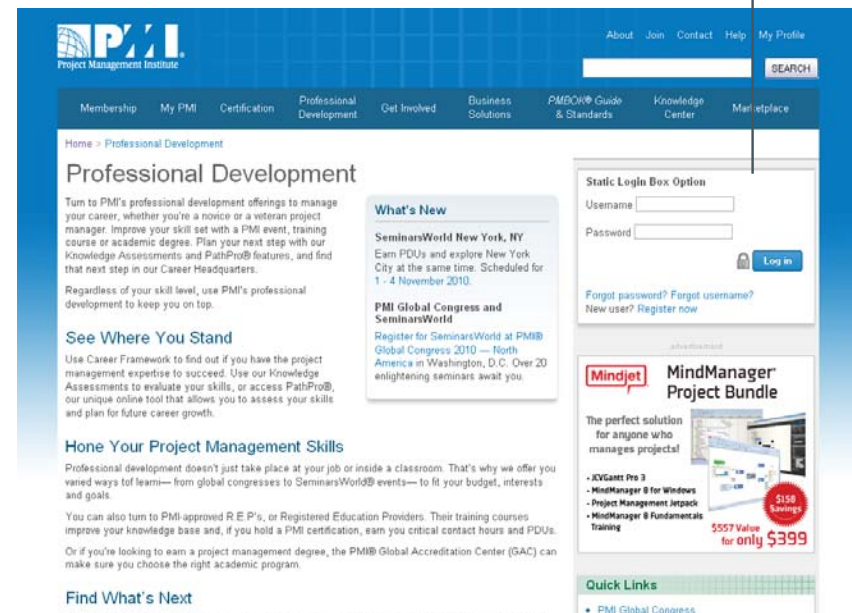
PMI
Project Management Institute

About Join Contact Help My Profile

SEARCH

Membership My PMI Certification Professional Development Get Involved Business Solutions PMBOK® Guide & Standards Knowledge Center Marketplace

Home > Professional Development

Professional Development

Turn to PMI's professional development offerings to manage your career, whether you're a novice or a veteran project manager. Improve your skill set with a PMI event, training course or academic degree. Plan your next step with our Knowledge Assessments and PathPro® features, and find that next step in our Career Headquarters.

Regardless of your skill level, use PMI's professional development to keep you on top.

What's New

SeminarsWorld New York, NY

Earn PDUs and explore New York City at the same time. Scheduled for 1 - 4 November 2010.

PMI Global Congress and SeminarsWorld

Register for SeminarsWorld at PMI® Global Congress 2010 — North America in Washington, D.C. Over 20 enlightening seminars await you.

Static Login Box Option

Username

Password

Log in

Forgot password? Forgot username?
New user? Register now

advertisement

Mindjet MindManager® Project Bundle

The perfect solution for anyone who manages projects!

• JCVGantt Pro 3
• MindManager 8 for Windows
• Project Management Jetpack
• MindManager 8 Fundamentals Training

$158 Savings

$557 Value for only $399

See Where You Stand

Use Career Framework to find out if you have the project management expertise to succeed. Use our Knowledge Assessments to evaluate your skills, or access PathPro®, our unique online tool that allows you to assess your skills and plan for future career growth.

Hone Your Project Management Skills

Professional development doesn't just take place at your job or inside a classroom. That's why we offer you varied ways tof learn— from global congresses to SeminarsWorld® events— to fit your budget, interests and goals.

You can also turn to PMI-approved R.E.P's, or Registered Education Providers. Their training courses improve your knowledge base and, if you hold a PMI certification, earn you critical contact hours and PDUs.

Or if you're looking to earn a project management degree, the PMI® Global Accreditation Center (GAC) can make sure you choose the right academic program.

Find What's Next

Quick Links

• PMI Global Congress